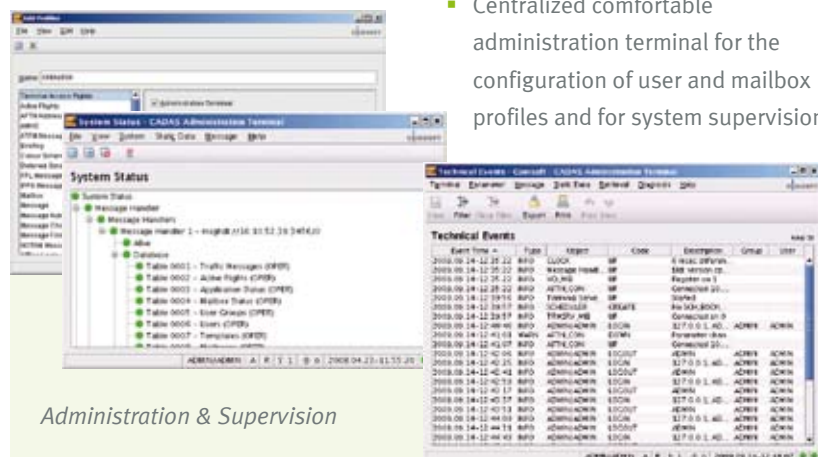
Centralized comfortable administration terminal for the configuration of user and mailbox profiles and for system supervision

Edit Profiles
File View Edit Help

System Status - CADAS Administration Terminal
File View System Static Data Message Help

System Status

System Status
Message Handler
Message Handlers
Message Handler 1 - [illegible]
Alive
Database
Table 0001 - Traffic Messages (OPER)
Table 0002 - Active Flights (OPER)
Table 0003 - Application Status (OPER)
Table 0004 - Mailbox Status (OPER)
Table 0005 - User Groups (OPER)
Table 0006 - Users (OPER)
Table 0007 - Templates (OPER)

ADMIN@ADMIN 2008.04.23 - 11:55:20

Technical Events - Consult - CADAS Administration Terminal
Terminal Parameter Message Static Data Retrieval Diagnosis Help

Technical Events

| Event Time | Type | Object | Code | Description | Group | User |
|---|---|---|---|---|---|---|
| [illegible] | INFO | CLOCK | | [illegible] | | |
| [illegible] | INFO | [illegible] | | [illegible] | | |
| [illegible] | INFO | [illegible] | | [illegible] | ADMIN | ADMIN |

Administration & Supervision